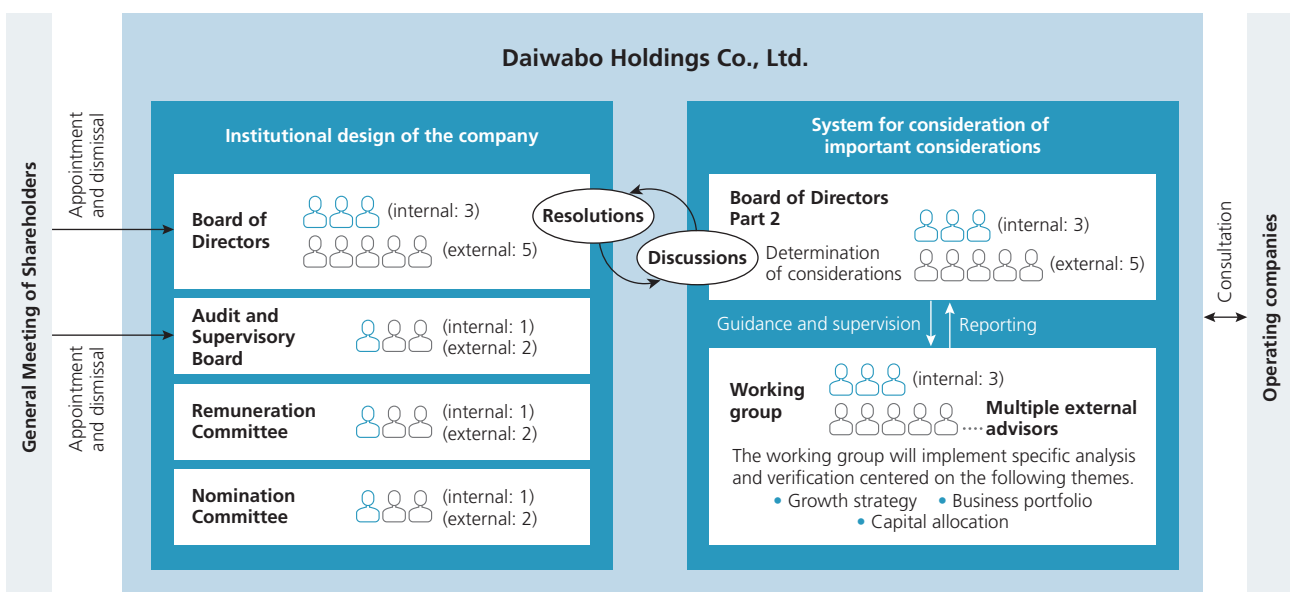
General Meeting of Shareholders

Appointment and dismissal

Appointment and dismissal

Daiwabo Holdings Co., Ltd.

Institutional design of the company

Board of Directors (internal: 3) (external: 5)

Audit and Supervisory Board (internal: 1) (external: 2)

Remuneration Committee (internal: 1) (external: 2)

Nomination Committee (internal: 1) (external: 2)

Resolutions

Discussions

System for consideration of important considerations

Board of Directors Part 2

Determination of considerations

(internal: 3)

(external: 5)

Guidance and supervision

Reporting

Working group

(internal: 3)

Multiple external advisors

The working group will implement specific analysis and verification centered on the following themes.

• Growth strategy • Business portfolio

• Capital allocation

Consultation

Operating companies